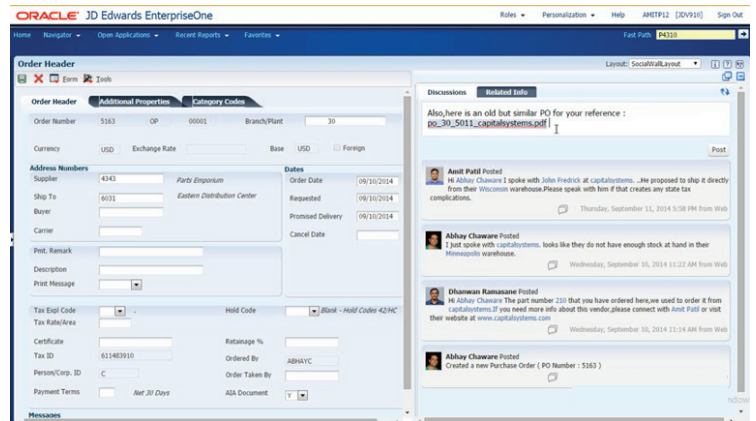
ORACLE JD Edwards EnterpriseOne

Roles ▾ Personalization ▾ Help AMITP12 [JDV910] Sign Out

Home Navigator ▾ Open Applications ▾ Recent Reports ▾ Favorites ▾

Fast Path P4310

Order Header

Layout: SocialWallLayout

Form Tools

Order Header Additional Properties Category Codes

Order Number 5163 OP 00001 Branch/Plant 30

Currency USD Exchange Rate Base USD Foreign

Address Numbers

Supplier 4343 Parts Emporium

Ship To 6031 Eastern Distribution Center

Buyer

Carrier

Dates

Order Date 09/10/2014

Requested 09/10/2014

Promised Delivery 09/10/2014

Cancel Date

Prnt. Remark

Description

Print Message

Tax Expl Code

Tax Rate/Area

Hold Code Blank - Hold Codes 42/HC

Certificate

Tax ID 611483910

Person/Corp. ID C

Payment Terms Net 30 Days

Retainage %

Ordered By ABHAYC

Order Taken By

AIA Document Y

Messages

Discussions Related Info

Also,here is an old but similar PO for your reference : po_30_5011_capitalsystems.pdf

Post

Amit Patil Posted
Hi Abhay Chaware I spoke with John Fredrick at capitalsystems. ..He proposed to ship it directly from their Wisconsin warehouse.Please speak with him if that creates any state tax complications.
Thursday, September 11, 2014 5:58 PM from Web

Abhay Chaware Posted
I just spoke with capitalsystems. looks like they do not have enough stock at hand in their Minneapolis warehouse.
Wednesday, September 10, 2014 11:22 AM from Web

Dhanwan Ramasane Posted
Hi Abhay Chaware The part number 210 that you have ordered here,we used to order it from capitalsystems.If you need more info about this vendor,please connect with Amit Patil or visit their website at www.capitalsystems.com
Wednesday, September 10, 2014 11:14 AM from Web

Abhay Chaware Posted
Created a new Purchase Order ( PO Number : 5163 )
Wednesday, September 10, 2014 11:09 AM from Web